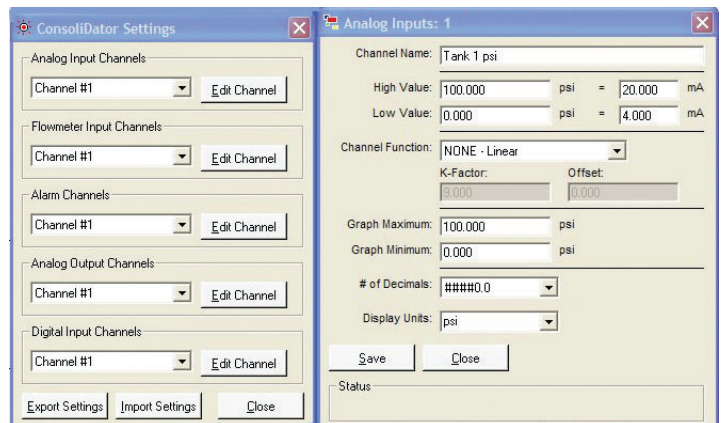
ConsoliDator Settings

Analog Input Channels
Channel #1
Edit Channel

Flowmeter Input Channels
Channel #1
Edit Channel

Alarm Channels
Channel #1
Edit Channel

Analog Output Channels
Channel #1
Edit Channel

Digital Input Channels
Channel #1
Edit Channel

Export Settings
Import Settings
Close

Analog Inputs: 1

Channel Name: Tank 1 psi

High Value: 100.000 psi = 20.000 mA
Low Value: 0.000 psi = 4.000 mA

Channel Function: NONE - Linear
K-Factor: 9.000
Offset: 0.000

Graph Maximum: 100.000 psi
Graph Minimum: 0.000 psi

# of Decimals: #####0.0

Display Units: psi

Save
Close

Status